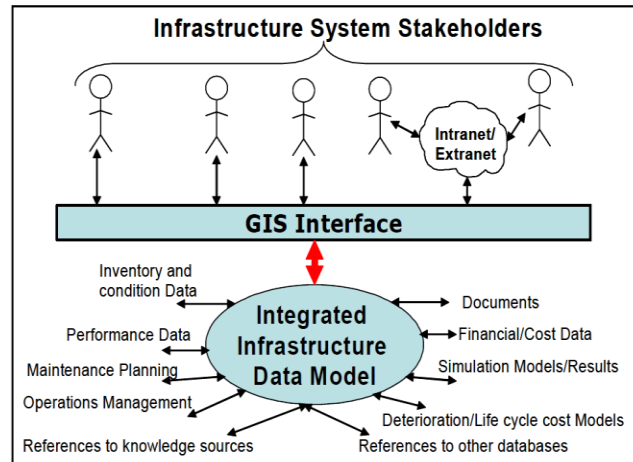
Infrastructure System Stakeholders

Intranet/ Extranet

GIS Interface

Inventory and condition Data

Performance Data

Maintenance Planning

Operations Management

References to knowledge sources

Integrated Infrastructure Data Model

Documents

Financial/Cost Data

Simulation Models/Results

Deterioration/Life cycle cost Models

References to other databases